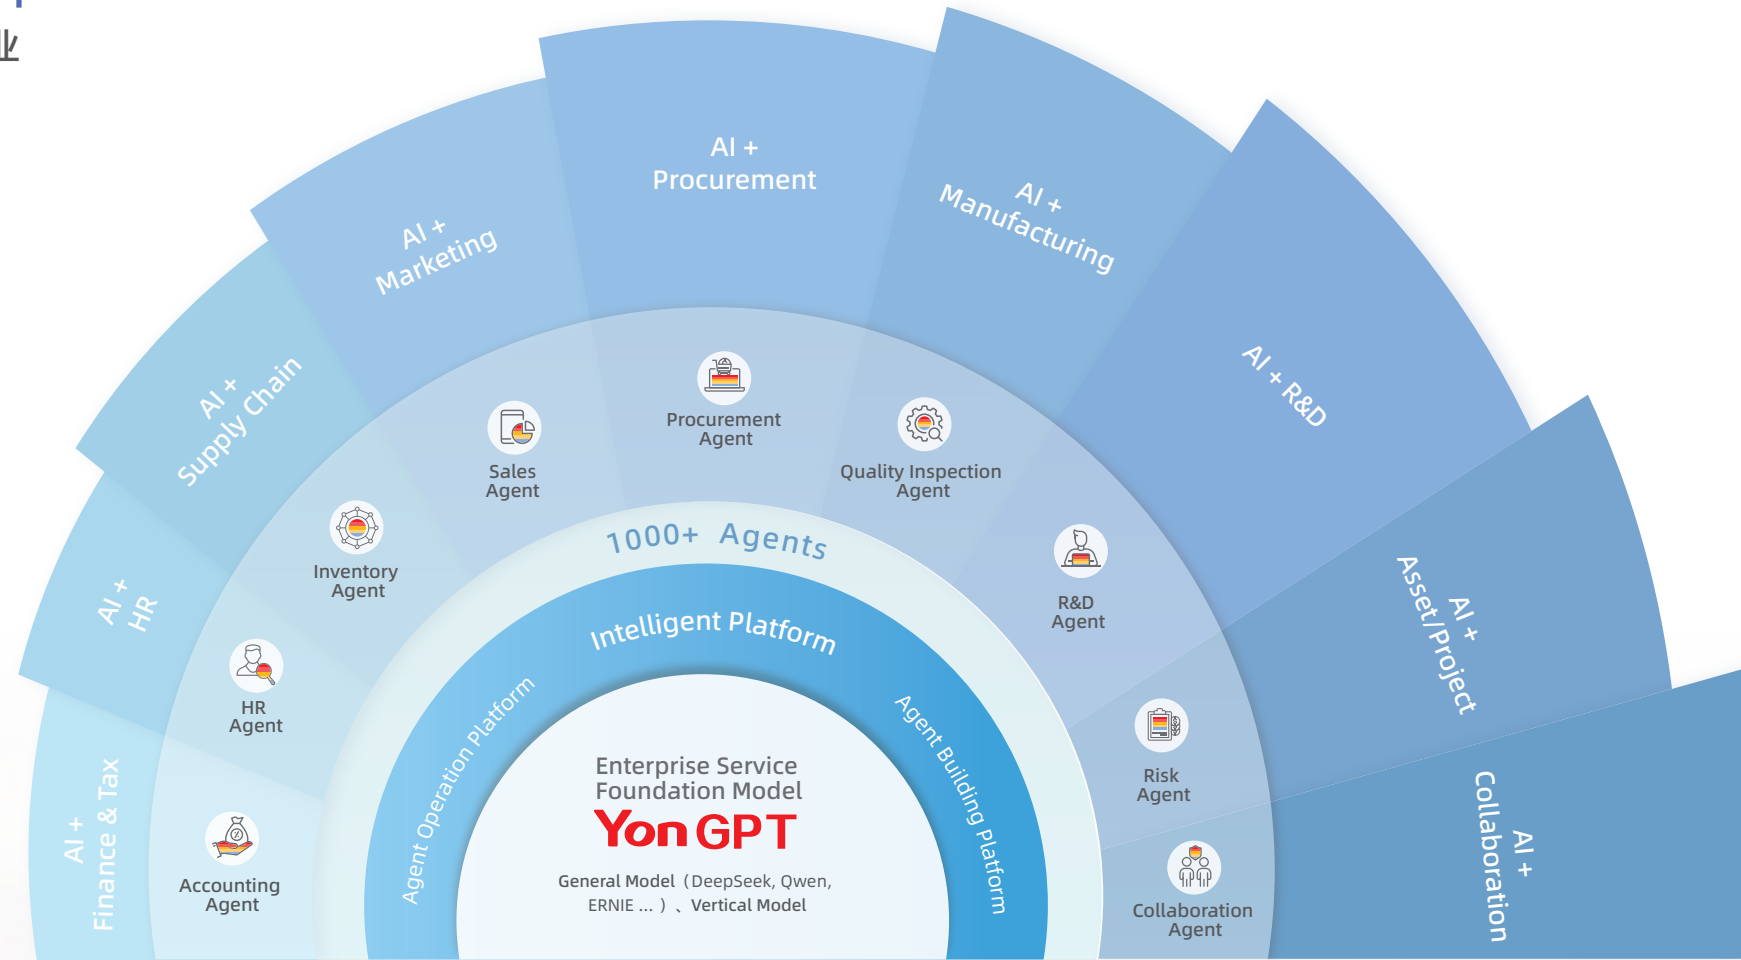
业

AI + Procurement

AI + Manufacturing

AI + Marketing

AI + R&D

AI + Supply Chain

AI + HR

AI + Asset/Project

AI + Finance & Tax

AI + Collaboration

Procurement Agent

Sales Agent

Quality Inspection Agent

Inventory Agent

R&D Agent

HR Agent

Risk Agent

Accounting Agent

Collaboration Agent

1000+ Agents

Intelligent Platform

Agent Operation Platform

Agent Building Platform

Enterprise Service Foundation Model

YonGPT

General Model（DeepSeek, Qwen, ERNIE ... ）、Vertical Model